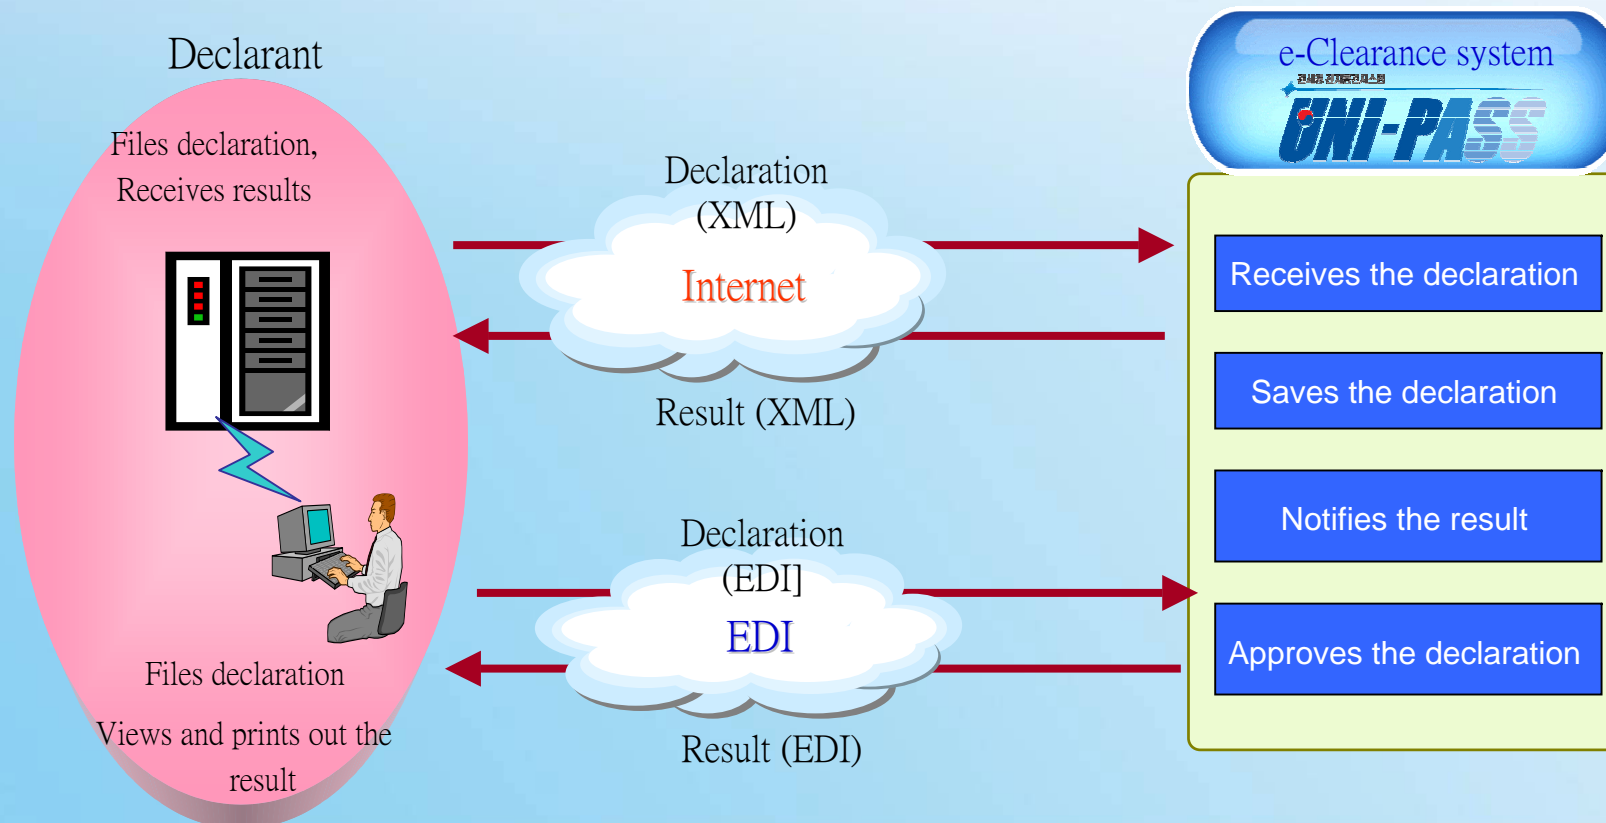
Declarant

Files declaration, Receives results

Files declaration

Views and prints out the result

Declaration (XML)

Internet

Result (XML)

Declaration (EDI]

EDI

Result (EDI)

e-Clearance system

관세청 전자통관시스템

UNI-PASS

Receives the declaration

Saves the declaration

Notifies the result

Approves the declaration